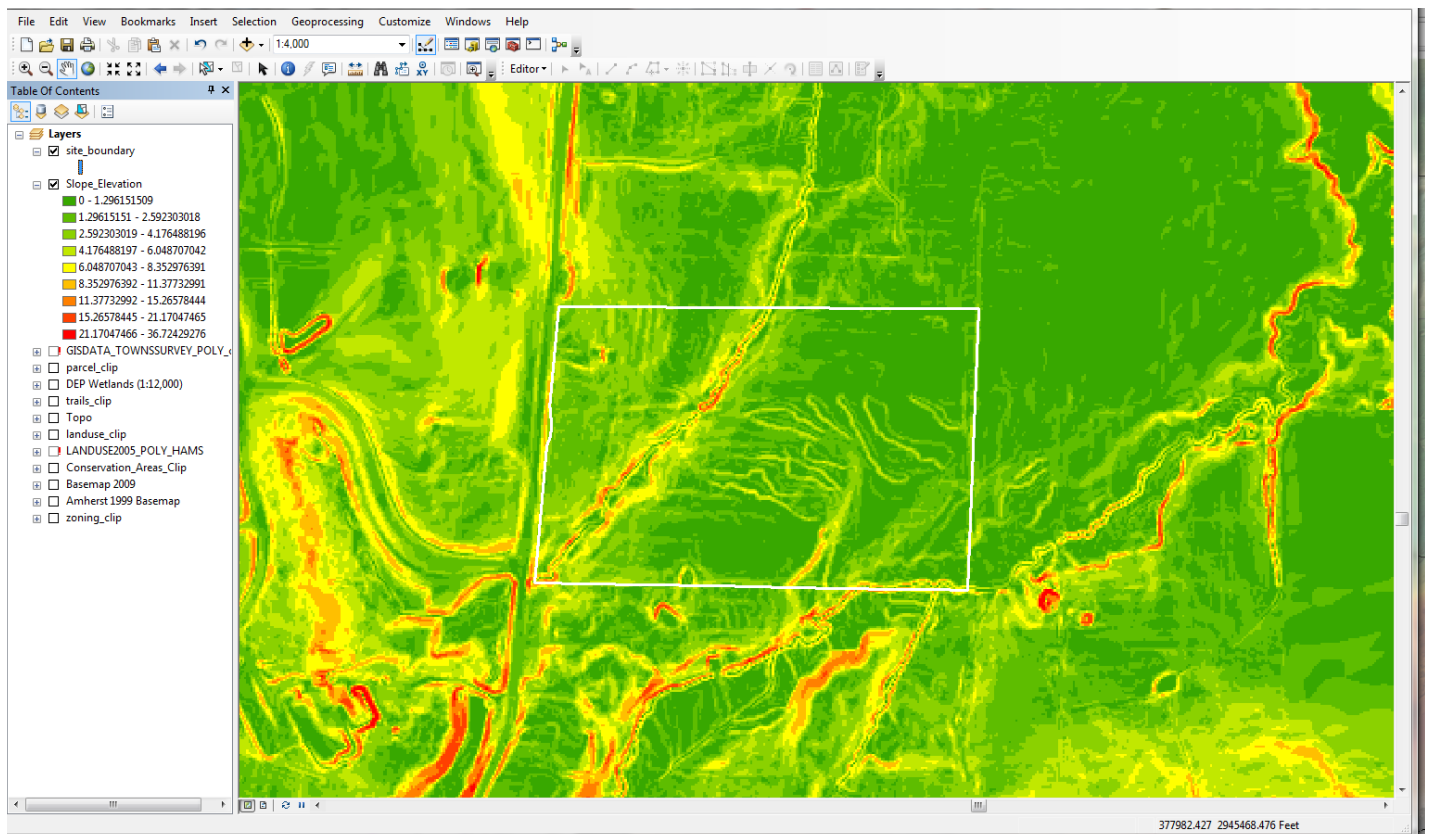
File Edit View Bookmarks Insert Selection Geoprocessing Customize Windows Help

1:4,000

Editor

Table Of Contents

Layers
site_boundary
Slope_Elevation
0 - 1.296151509
1.29615151 - 2.592303018
2.592303019 - 4.176488196
4.176488197 - 6.048707042
6.048707043 - 8.352976391
8.352976392 - 11.37732991
11.37732992 - 15.26578444
15.26578445 - 21.17047465
21.17047466 - 36.72429276
GISDATA_TOWNSSURVEY_POLY_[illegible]
parcel_clip
DEP Wetlands (1:12,000)
trails_clip
Topo
landuse_clip
LANDUSE2005_POLY_HAMS
Conservation_Areas_Clip
Basemap 2009
Amherst 1999 Basemap
zoning_clip

377982.427 2945468.476 Feet